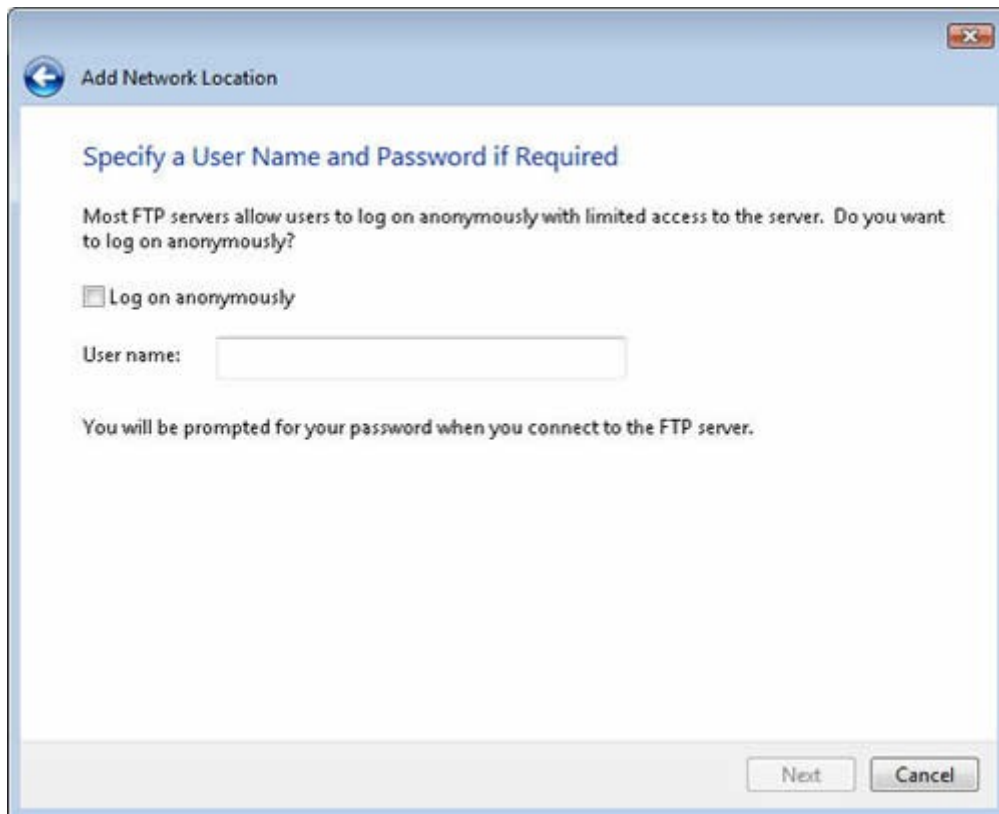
Add Network Location

Specify a User Name and Password if Required

Most FTP servers allow users to log on anonymously with limited access to the server. Do you want to log on anonymously?

Log on anonymously

User name:

You will be prompted for your password when you connect to the FTP server.

Next

Cancel